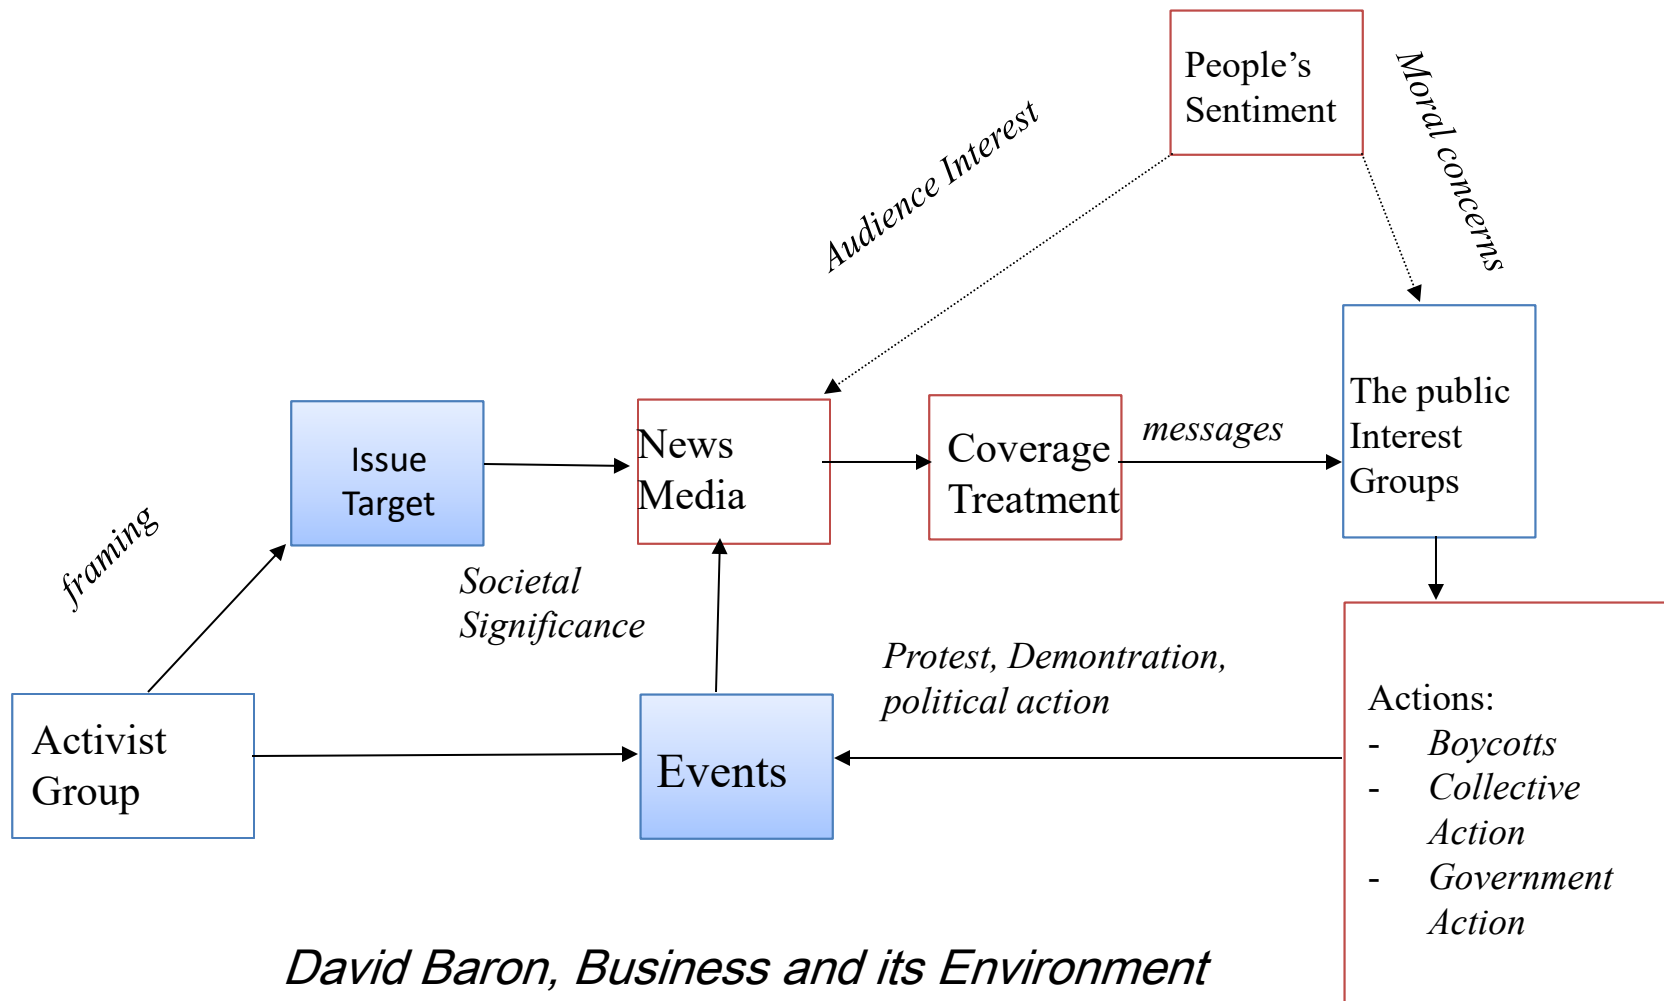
People's Sentiment

Audience Interest

Moral concerns

framing

Issue Target

News Media

Coverage Treatment

messages

The public Interest Groups

Societal Significance

Protest, Demontration, political action

Activist Group

Events

Actions:
- Boycotts
- Collective Action
- Government Action

David Baron, Business and its Environment